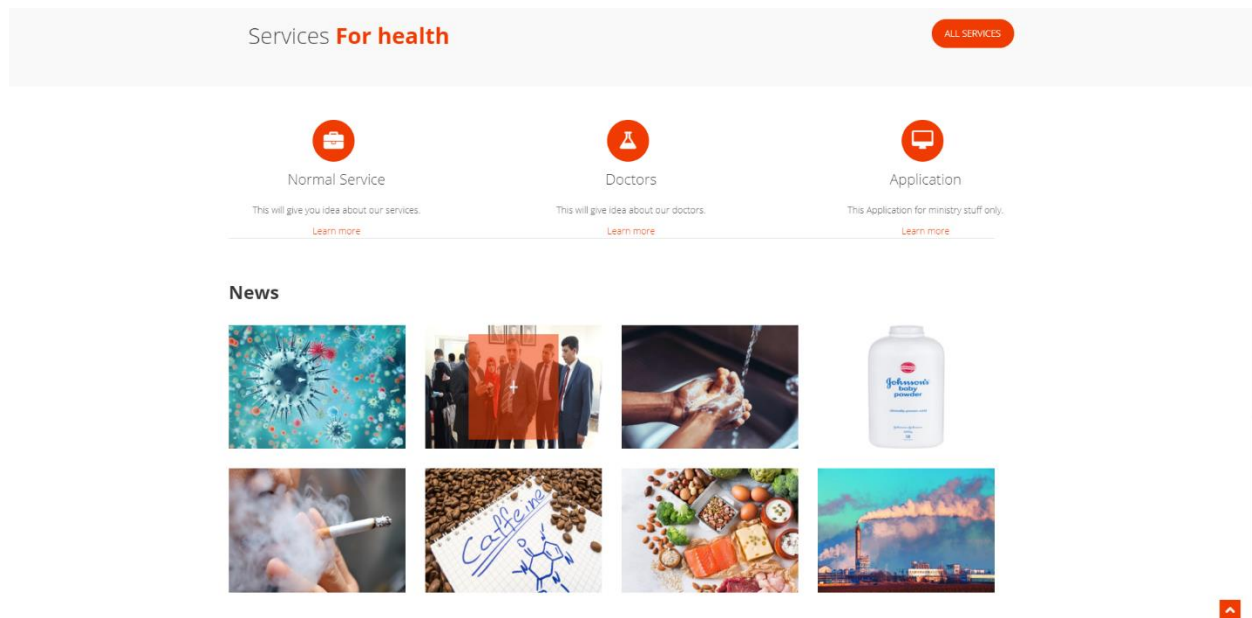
Services **For health**

ALL SERVICES

Normal Service

This will give you idea about our services.

Learn more

Doctors

This will give idea about our doctors.

Learn more

Application

This Application for ministry stuff only.

Learn more

News

Johnson's baby powder

Caffeine